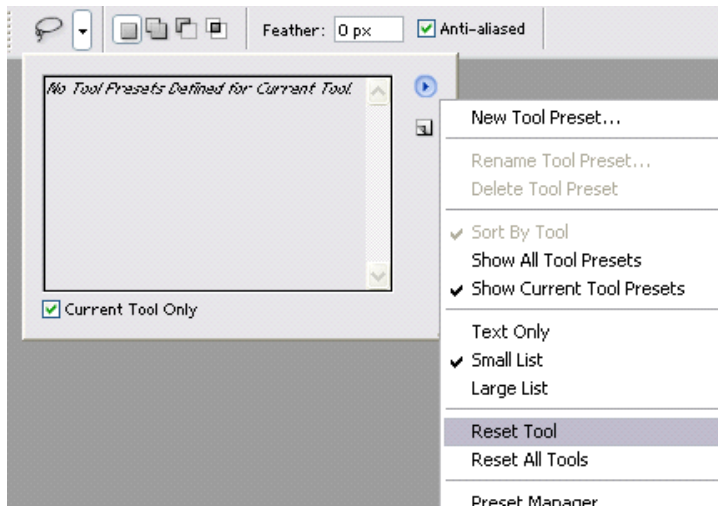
Feather: 0 px

Anti-aliased

No Tool Presets Defined for Current Tool.

Current Tool Only

New Tool Preset...

Rename Tool Preset...
Delete Tool Preset

Sort By Tool
Show All Tool Presets
Show Current Tool Presets

Text Only
Small List
Large List

Reset Tool
Reset All Tools

Preset Manager